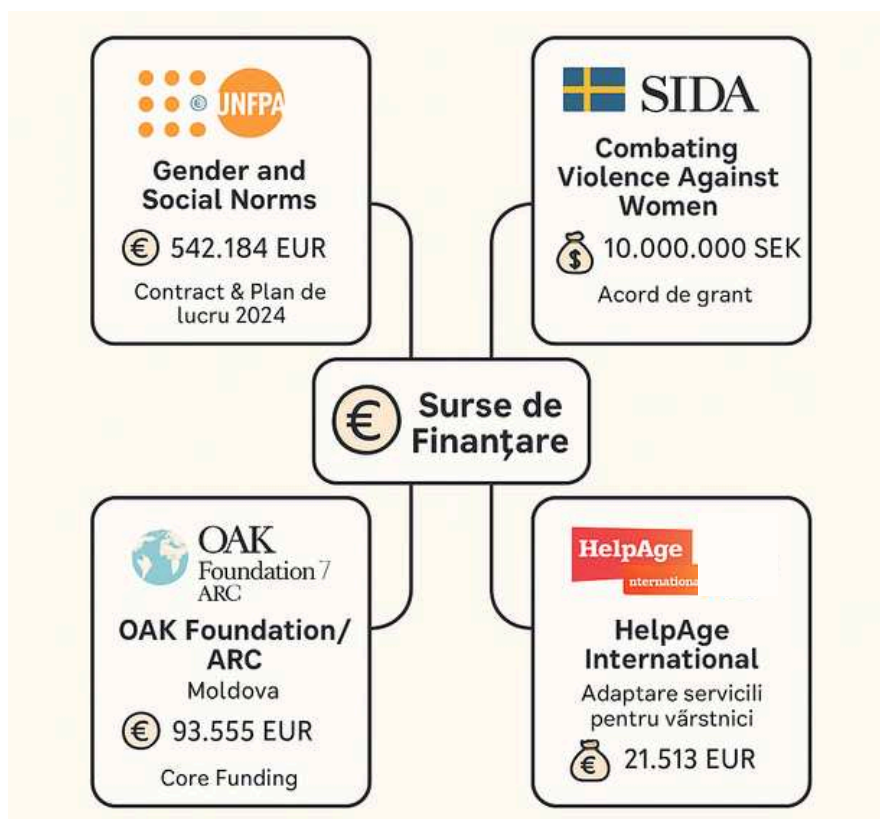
UNFPA

Gender and Social Norms

€ 542.184 EUR

Contract & Plan de lucru 2024

SIDA

Combating Violence Against Women

10.000.000 SEK

Acord de grant

€ Surse de Finanțare

OAK Foundation 7 ARC

OAK Foundation/ ARC

Moldova

€ 93.555 EUR

Core Funding

HelpAge nternationa

HelpAge International

Adaptare servicili pentru vârstnici

€ 21.513 EUR